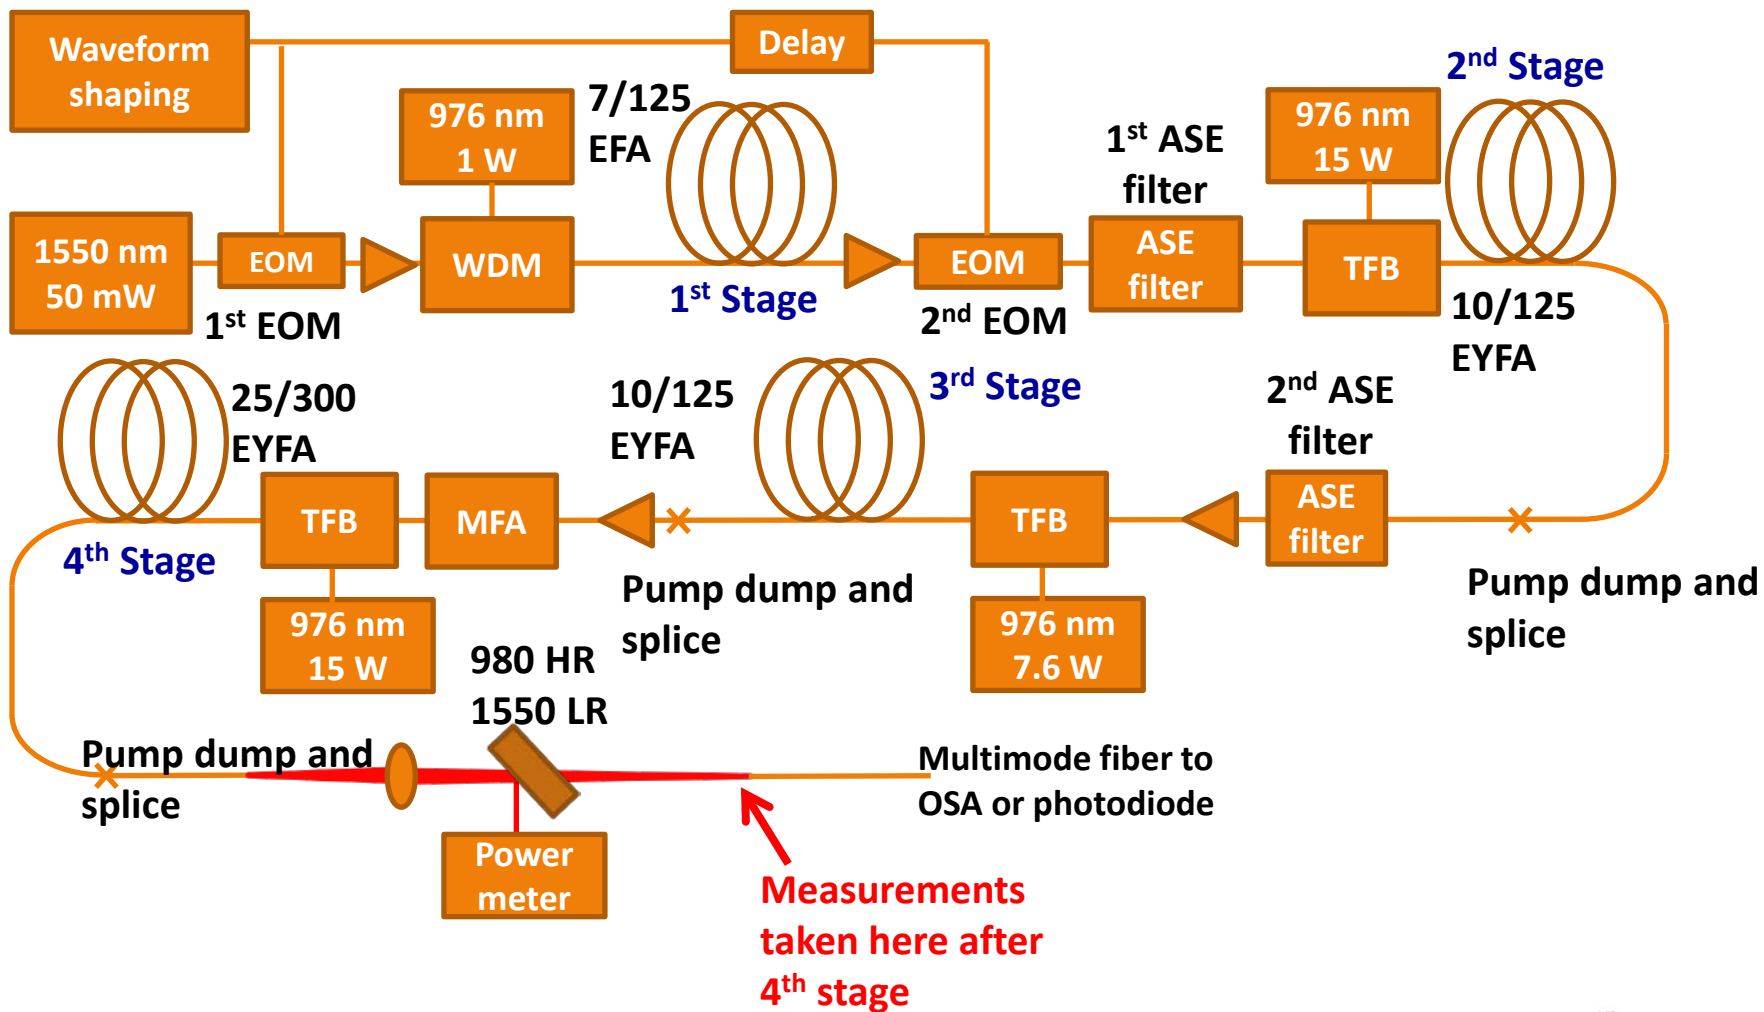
Waveform shaping

Delay

976 nm
1 W

7/125
EFA

1550 nm
50 mW

EOM

WDM

$1^{st}$ EOM

$1^{st}$ Stage

EOM

$2^{nd}$ EOM

$1^{st}$ ASE filter

ASE filter

976 nm
15 W

TFB

$2^{nd}$ Stage

10/125
EYFA

25/300
EYFA

10/125
EYFA

$3^{rd}$ Stage

$2^{nd}$ ASE filter

TFB

MFA

TFB

ASE filter

$4^{th}$ Stage

976 nm
15 W

Pump dump and splice

976 nm
7.6 W

Pump dump and splice

980 HR
1550 LR

Pump dump and splice

Multimode fiber to OSA or photodiode

Power meter

Measurements taken here after $4^{th}$ stage